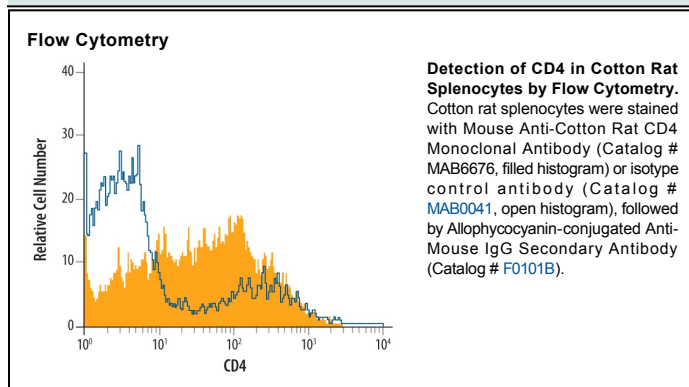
Flow Cytometry

40
30
20
10
0
Relative Cell Number
$10^0$
$10^1$
$10^2$
$10^3$
$10^4$
CD4

**Detection of CD4 in Cotton Rat Splenocytes by Flow Cytometry.** Cotton rat splenocytes were stained with Mouse Anti-Cotton Rat CD4 Monoclonal Antibody (Catalog # MAB6676, filled histogram) or isotype control antibody (Catalog # MAB0041, open histogram), followed by Allophycocyanin-conjugated Anti-Mouse IgG Secondary Antibody (Catalog # F0101B).